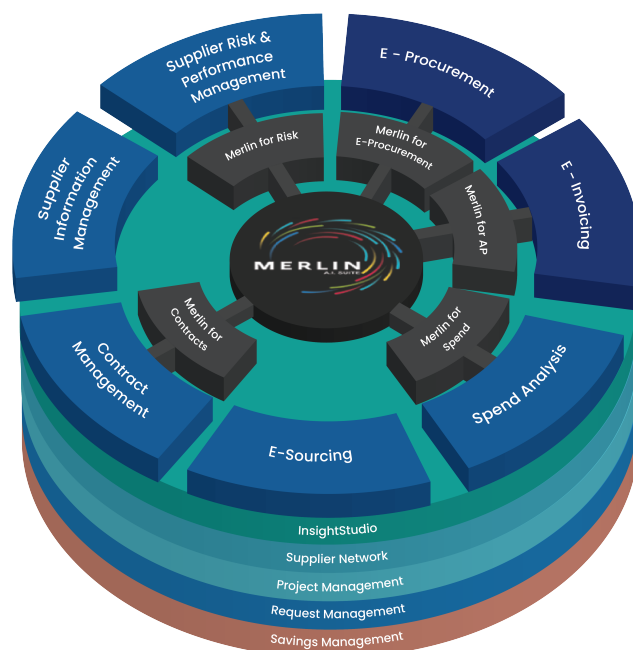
Supplier Risk & Performance Management

E - Procurement

E - Invoicing

Spend Analysis

E-Sourcing

Contract Management

Supplier Information Management

Merlin for Risk

Merlin for E-Procurement

Merlin for AP

Merlin for Spend

Merlin for Contracts

MERLIN
A.I. SUITE

InsightStudio

Supplier Network

Project Management

Request Management

Savings Management